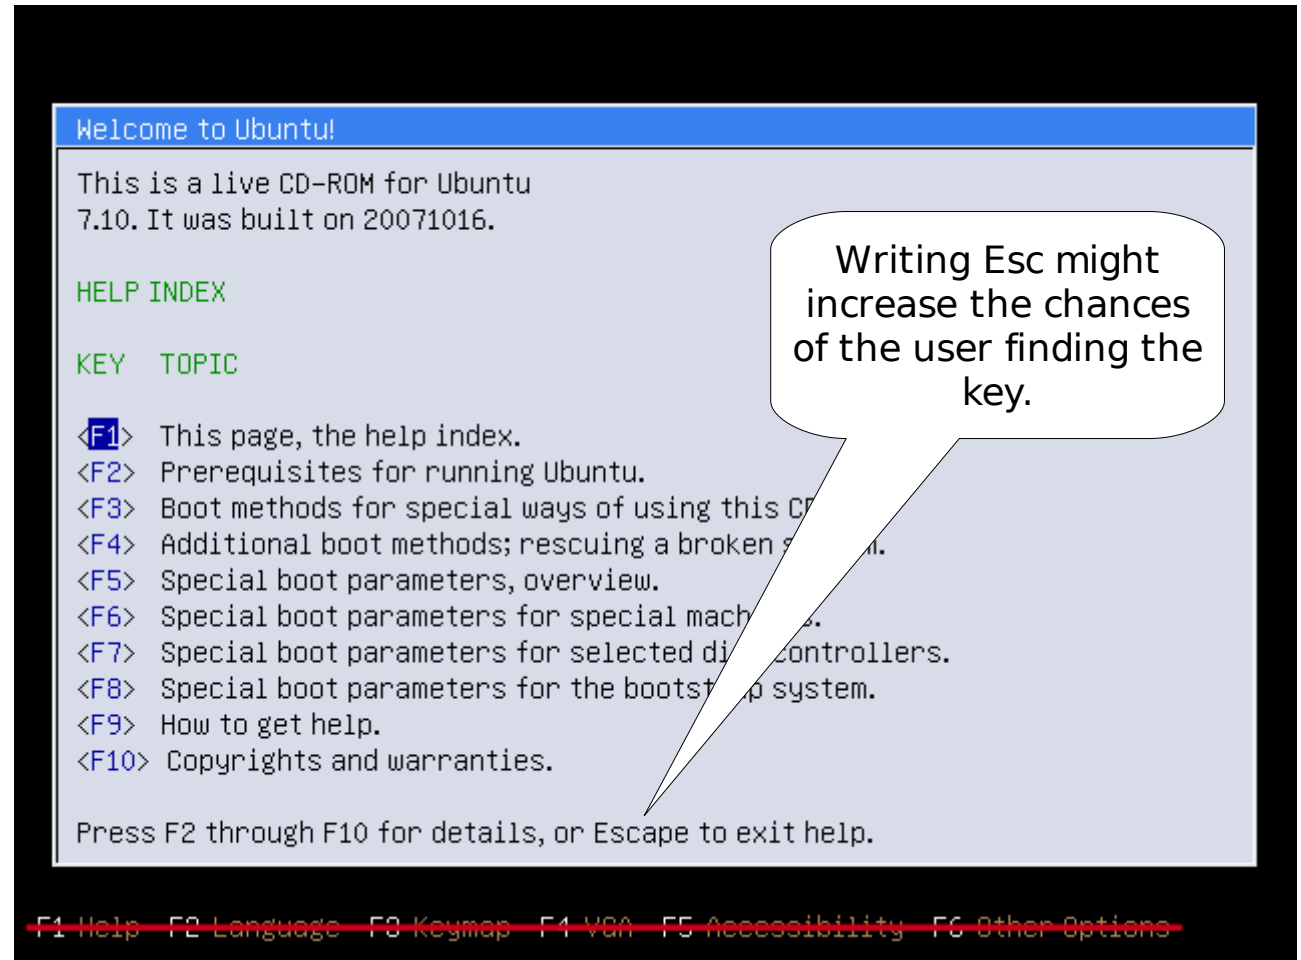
Welcome to Ubuntu!

This is a live CD-ROM for Ubuntu 7.10. It was built on 20071016.

HELP INDEX

KEY TOPIC

<F1> This page, the help index.
<F2> Prerequisites for running Ubuntu.
<F3> Boot methods for special ways of using this C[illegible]
<F4> Additional boot methods; rescuing a broken s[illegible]m.
<F5> Special boot parameters, overview.
<F6> Special boot parameters for special mach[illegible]s.
<F7> Special boot parameters for selected di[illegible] controllers.
<F8> Special boot parameters for the bootst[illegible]p system.
<F9> How to get help.
<F10> Copyrights and warranties.

Press F2 through F10 for details, or Escape to exit help.

Writing Esc might increase the chances of the user finding the key.

F1 Help F2 Language F3 Keymap F4 VGA F5 Accessibility F6 Other Options